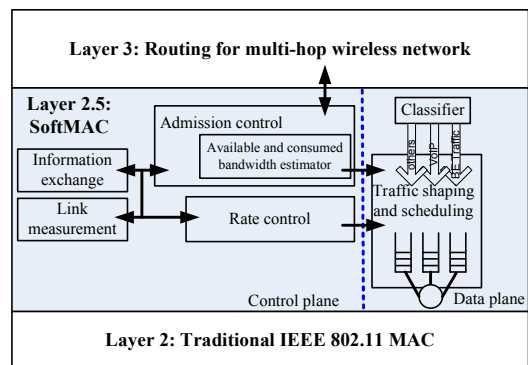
Layer 3: Routing for multi-hop wireless network

Layer 2.5: SoftMAC

Admission control

Available and consumed bandwidth estimator

Information exchange

Link measurement

Rate control

Classifier

Others

VoIP

BE Traffic

Traffic shaping and scheduling

Control plane

Data plane

Layer 2: Traditional IEEE 802.11 MAC